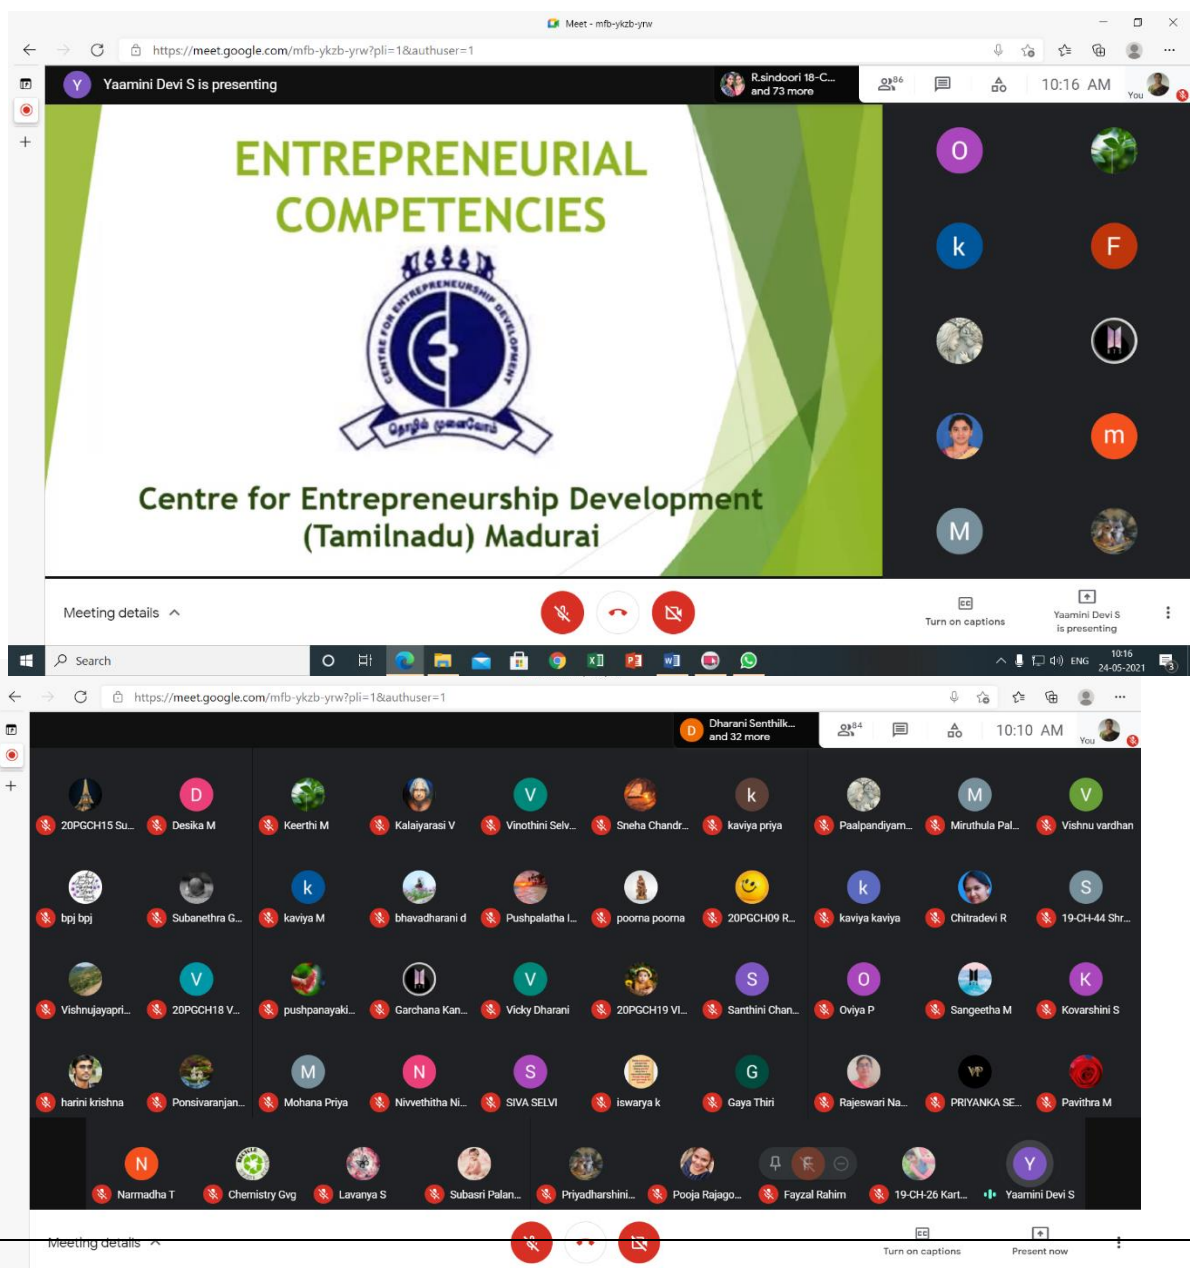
Meet - mfb-ykzb-yrw

https://meet.google.com/mfb-ykzb-yrw?pli=1&authuser=1

Y Yaamini Devi S is presenting

R.sindoori 18-C... and 73 more

86

10:16 AM

You

ENTREPRENEURIAL COMPETENCIES

CENTRE FOR ENTREPRENEURSHIP DEVELOPMENT

தொழில் முனைவோர்

Centre for Entrepreneurship Development (Tamilnadu) Madurai

O k F m M

Meeting details

Turn on captions

Yaamini Devi S is presenting

Search

ENG 10:16 24-05-2021

https://meet.google.com/mfb-ykzb-yrw?pli=1&authuser=1

D Dharani Senthilk... and 32 more

84

10:10 AM

You

20PGCH15 Su... Desika M Keerthi M Kalaiyarasi V Vinothini Selv... Sneha Chandr... kaviya priya Paalpandiyam... Miruthula Pal... Vishnu vardhan

bpj bpj Subanethra G... kaviya M bhavadharani d Pushpalatha I... poorna poorna 20PGCH09 R... kaviya kaviya Chitradevi R 19-CH-44 Shr...

Vishnujayapri... 20PGCH18 V... pushpanayaki... Garchana Kan... Vicky Dharani 20PGCH19 VI... Santhini Chan... Oviya P Sangeetha M Kovarshini S

harini krishna Ponsivaranjan... Mohana Priya Nivvethitha Ni... SIVA SELVI iswarya k Gaya Thiri Rajeswari Na... PRIYANKA SE... Pavithra M

Narmadha T Chemistry Gvg Lavanya S Subasri Palan... Priyadharshini... Pooja Rajago... Fayzal Rahim 19-CH-26 Kart... Yaamini Devi S

Meeting details

Turn on captions

Present now